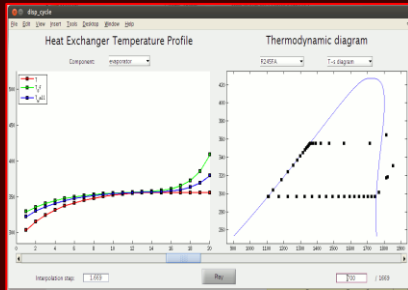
disp_cycle

File Edit View Insert Tools Desktop Window Help

Heat Exchanger Temperature Profile

Thermodynamic diagram

Component: evaporator

R245FA

T-s diagram

T

T_f

T_wall

Interpolation step: 1.000

Play

750 / 2000